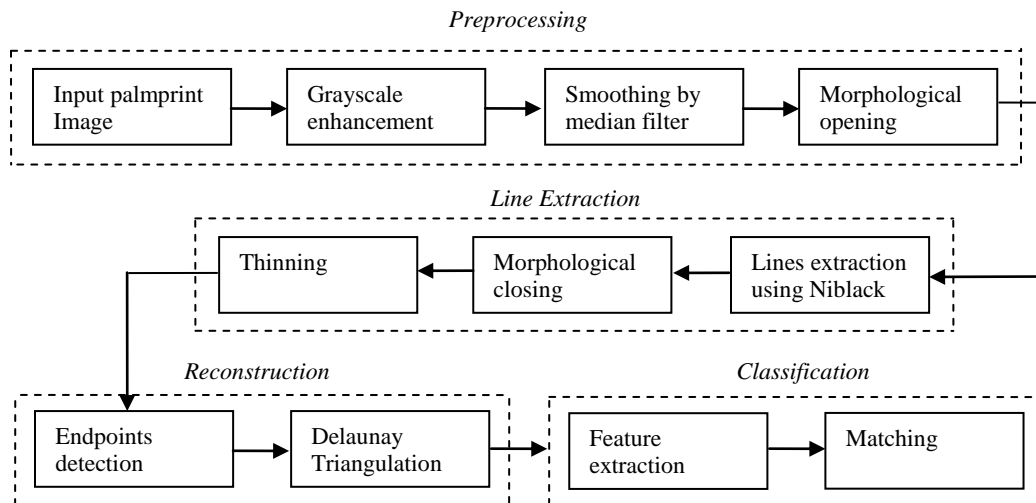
Preprocessing

Input palmprint Image

Grayscale enhancement

Smoothing by median filter

Morphological opening

Line Extraction

Thinning

Morphological closing

Lines extraction using Niblack

Reconstruction

Classification

Endpoints detection

Delaunay Triangulation

Feature extraction

Matching